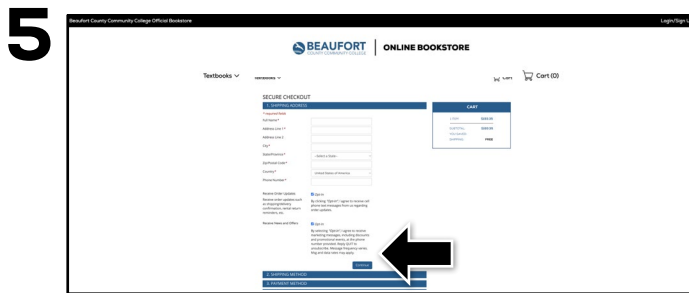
5

Beaufort County Community College Official Bookstore

Login/Sign U

BEAUFORT COUNTY COMMUNITY COLLEGE | ONLINE BOOKSTORE

Textbooks

TEXTBOOKS

Cart (0)

SECURE CHECKOUT

1. SHIPPING ADDRESS

* required field

Full Name*

Address Line 1*

Address Line 2

City*

State/Province*

- Select a State -

Zip/Postal Code*

Country*

United States of America

Phone Number*

Receive Order Updates

Receive order updates such as shipping/delivery confirmation, rental return reminders, etc.

Opt-In

By clicking "Opt-In" I agree to receive cell phone text messages from us regarding order updates.

Receive News and Offers

Opt-In

By selecting "Opt-In" I agree to receive marketing messages, including discounts and promotional events, at the phone number provided. Reply STOP to unsubscribe. Message frequency varies. Msg and data rates may apply.

Continue

2. SHIPPING METHOD

3. PAYMENT METHOD

CART

1 ITEM $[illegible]

SUBTOTAL $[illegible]

TAX/CHARGES

SHIPPING FREE